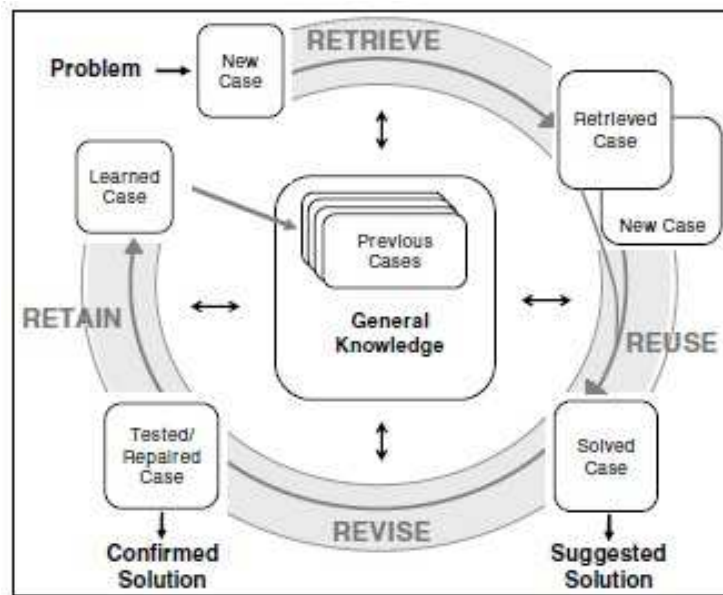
Problem

New Case

RETRIEVE

Retrieved Case

New Case

Learned Case

Previous Cases

General Knowledge

RETAIN

REUSE

Tested/ Repaired Case

Confirmed Solution

REVISE

Solved Case

Suggested Solution